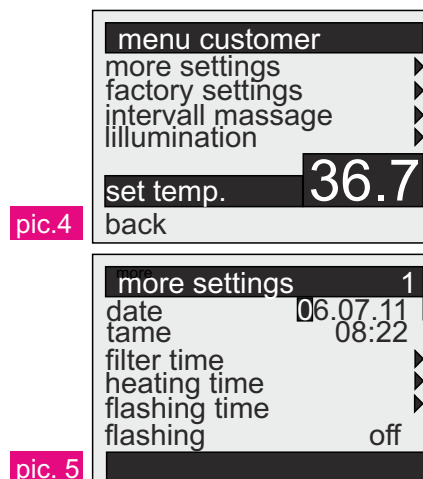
menu customer
more settings
factory settings
intervall massage
lillumination

set temp. 36.7

pic.4 back

more
more settings 1
date 06.07.11
tame 08:22
filter time
heating time
flashing time
flashing off

pic. 5